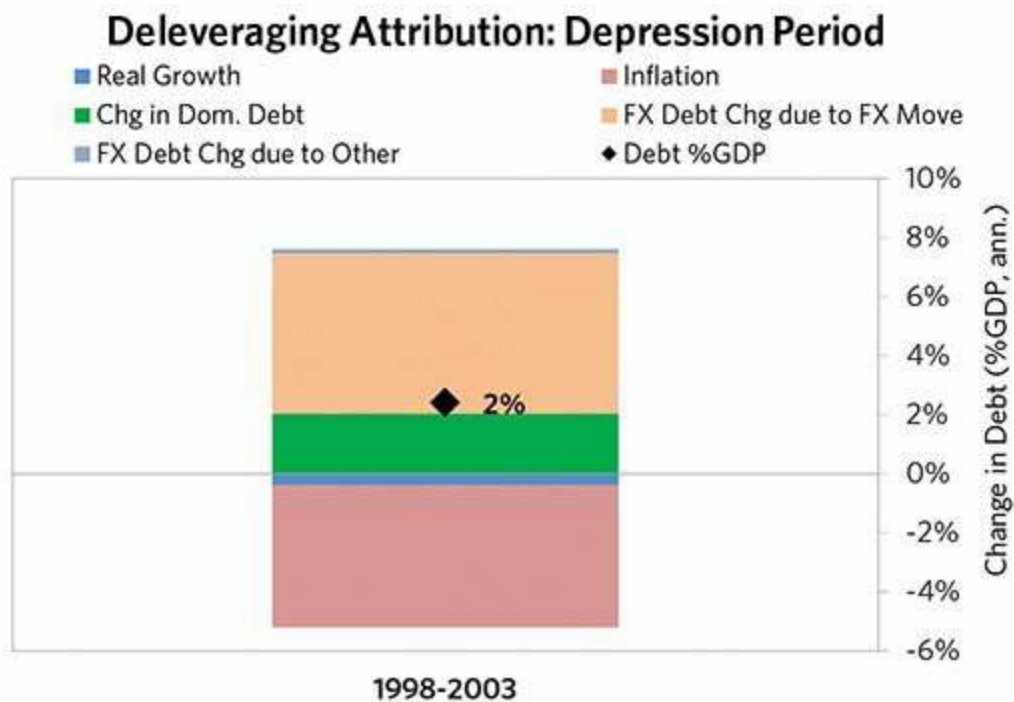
Deleveraging Attribution: Depression Period

Real Growth
Inflation
Chg in Dom. Debt
FX Debt Chg due to FX Move
FX Debt Chg due to Other
Debt %GDP

2%

10%
8%
6%
4%
2%
0%
-2%
-4%
-6%

Change in Debt (%GDP, ann.)

1998-2003